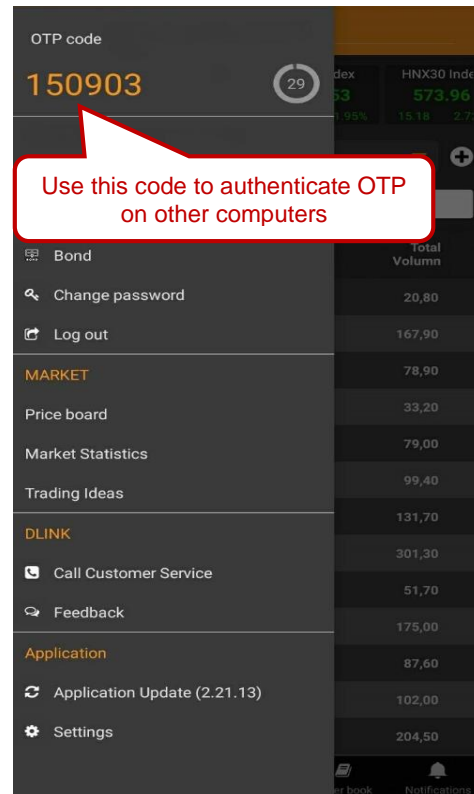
OTP code

150903

29

Use this code to authenticate OTP on other computers

Bond

Change password

Log out

MARKET

Price board

Market Statistics

Trading Ideas

DLINK

Call Customer Service

Feedback

Application

Application Update (2.21.13)

Settings

dex

53

1.95%

HNX30 Inde

573.96

15.18

2.7

Total Volumn

20,80

167,90

78,90

33,20

79,00

99,40

131,70

301,30

51,70

175,00

87,60

102,00

204,50

er book

Notifications